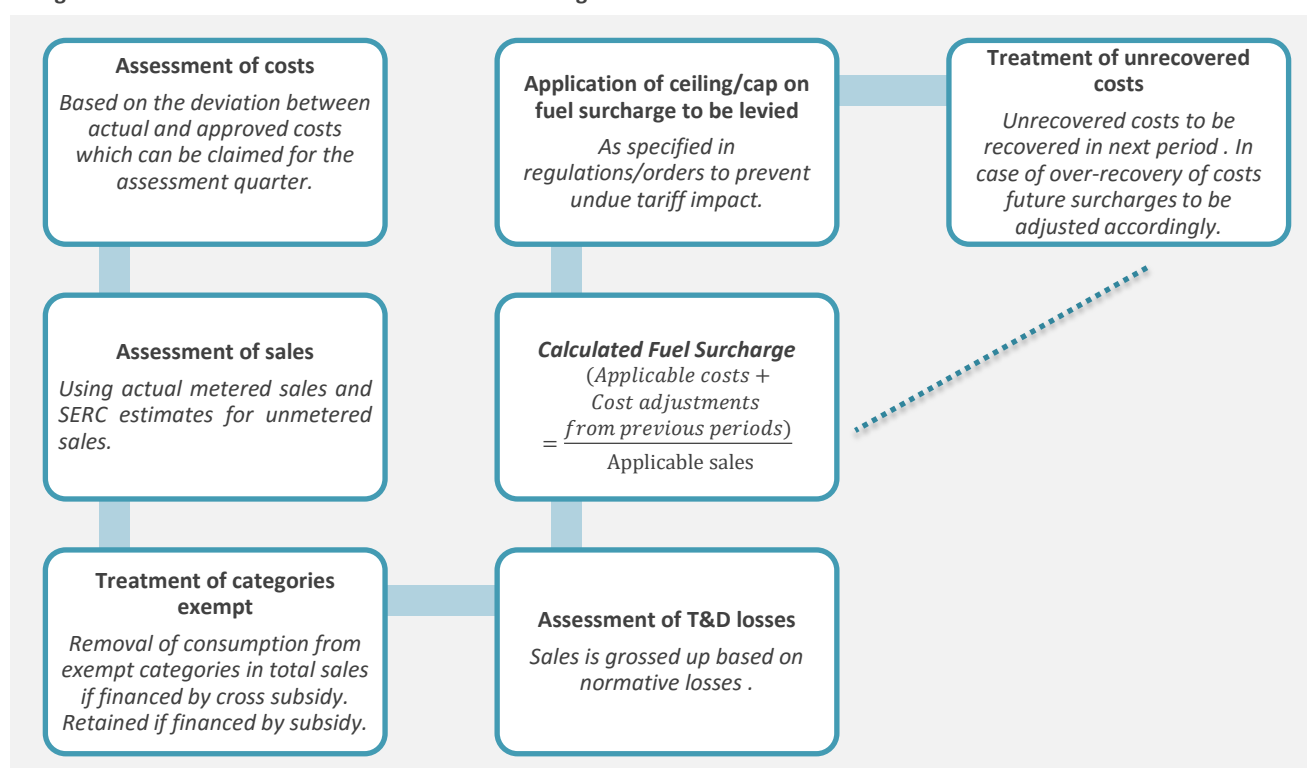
**Assessment of costs**

*Based on the deviation between actual and approved costs which can be claimed for the assessment quarter.*

**Application of ceiling/cap on fuel surcharge to be levied**

*As specified in regulations/orders to prevent undue tariff impact.*

**Treatment of unrecovered costs**

*Unrecovered costs to be recovered in next period . In case of over-recovery of costs future surcharges to be adjusted accordingly.*

**Assessment of sales**

*Using actual metered sales and SERC estimates for unmetered sales.*

***Calculated Fuel Surcharge***

$= \frac{(Applicable\ costs + Cost\ adjustments\ from\ previous\ periods)}{\text{Applicable sales}}$

**Treatment of categories exempt**

*Removal of consumption from exempt categories in total sales if financed by cross subsidy. Retained if financed by subsidy.*

**Assessment of T&D losses**

*Sales is grossed up based on normative losses .*